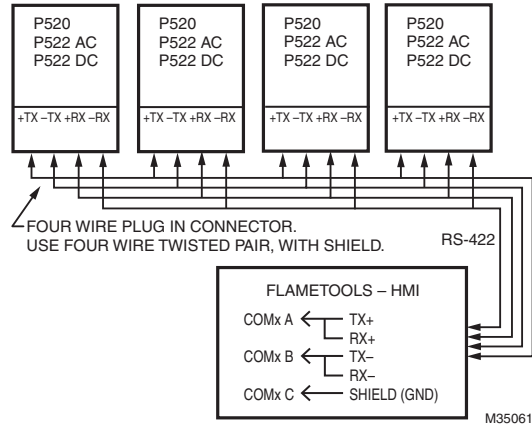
P520
P522 AC
P522 DC

+TX –TX +RX –RX

P520
P522 AC
P522 DC

+TX –TX +RX –RX

P520
P522 AC
P522 DC

+TX –TX +RX –RX

P520
P522 AC
P522 DC

+TX –TX +RX –RX

FOUR WIRE PLUG IN CONNECTOR.
USE FOUR WIRE TWISTED PAIR, WITH SHIELD.

RS-422

FLAMETOOLS – HMI

COMx A TX+
RX+
COMx B TX–
RX–
COMx C SHIELD (GND)

M35061